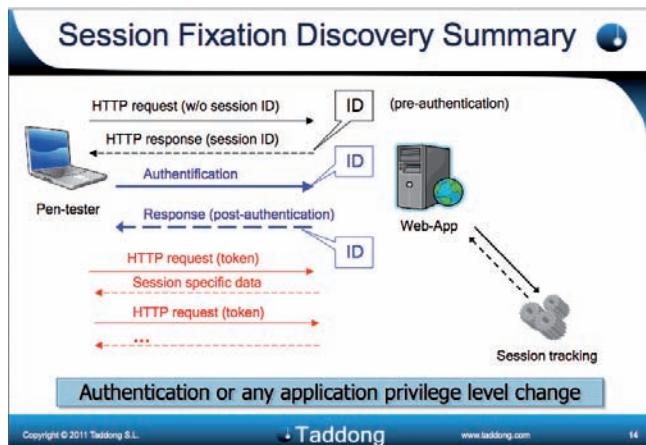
Session Fixation Discovery Summary

HTTP request (w/o session ID)

ID

(pre-authentication)

HTTP response (session ID)

ID

Authentification

Pen-tester

Response (post-authentication)

Web-App

ID

HTTP request (token)

Session specific data

HTTP request (token)

...

Session tracking

Authentication or any application privilege level change

Copyright © 2011 Taddong S.L.

Taddong

www.taddong.com

14